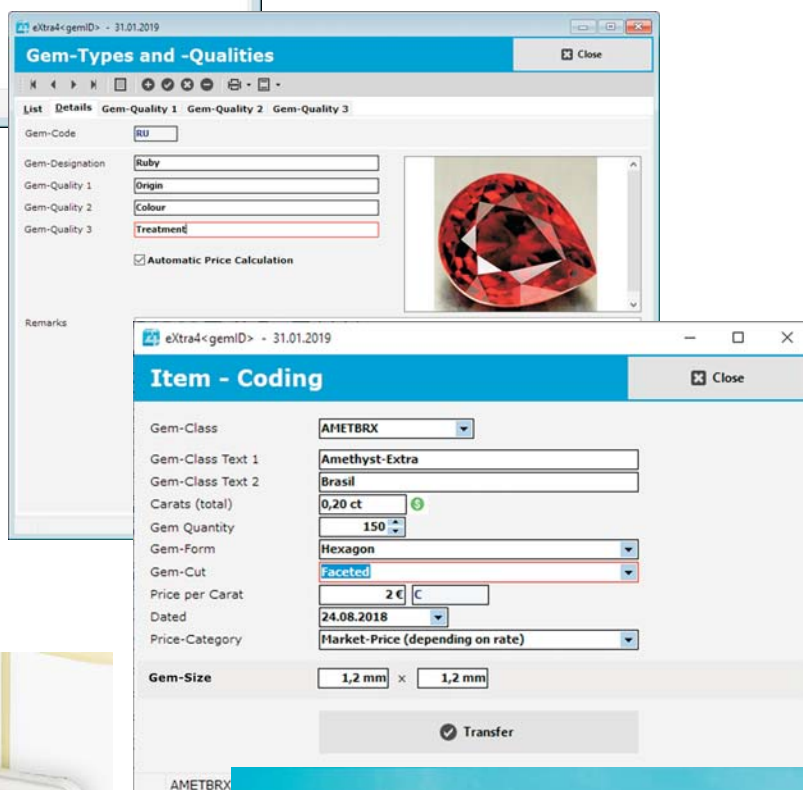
eXtra4<gemID> - 31.01.2019

Gem-Types and -Qualities

Close

List Details Gem-Quality 1 Gem-Quality 2 Gem-Quality 3

Gem-Code RU

Gem-Designation Ruby

Gem-Quality 1 Origin

Gem-Quality 2 Colour

Gem-Quality 3 Treatment

Automatic Price Calculation

Remarks

eXtra4<gemID> - 31.01.2019

Item - Coding

Close

Gem-Class AMETBRX

Gem-Class Text 1 Amethyst-Extra

Gem-Class Text 2 Brasil

Carats (total) 0,20 ct

Gem Quantity 150

Gem-Form Hexagon

Gem-Cut Faceted

Price per Carat 2 € C

Dated 24.08.2018

Price-Category Market-Price (depending on rate)

Gem-Size 1,2 mm x 1,2 mm

Transfer

AMETBRX